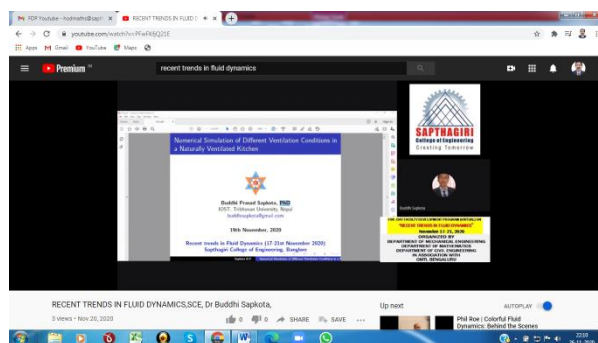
PDF Youtube - hodmaths@sapt ×
RECENT TRENDS IN FLUID D ×
youtube.com/watch?v=PFwFK6QJ1E
Apps Gmail YouTube Maps
Premium
recent trends in fluid dynamics

Numerical Simulation of Different Ventilation Conditions in a Naturally Ventilated Kitchen

Buddhi Prasad Sapkota, PhD
IOST, Tribhuvan University, Nepal
buddhisapkota@gmail.com

19th November, 2020

Recent trends in Fluid Dynamics (17-21st November 2020)
Sapthagiri College of Engineering, Banglore

SAPTHAGIRI
College of Engineering
Creating Tomorrow

Buddhi Sapkota

ONE DAY FACULTY DEVELOPMENT PROGRAM (VIRTUAL) ON
"RECENT TRENDS IN FLUID DYNAMICS"
November 17-21, 2020
ORGANIZED BY
DEPARTMENT OF MECHANICAL ENGINEERING
DEPARTMENT OF MATHEMATICS
DEPARTMENT OF CIVIL ENGINEERING
IN ASSOCIATION WITH
ISNTL BENGALURU

RECENT TRENDS IN FLUID DYNAMICS,SCE, Dr Buddhi Sapkota,
3 views • Nov 20, 2020
0 0 SHARE SAVE ...
Up next
AUTOPLAY
Phil Roe | Colorful Fluid Dynamics: Behind the Scenes
22:00
26-11-2020